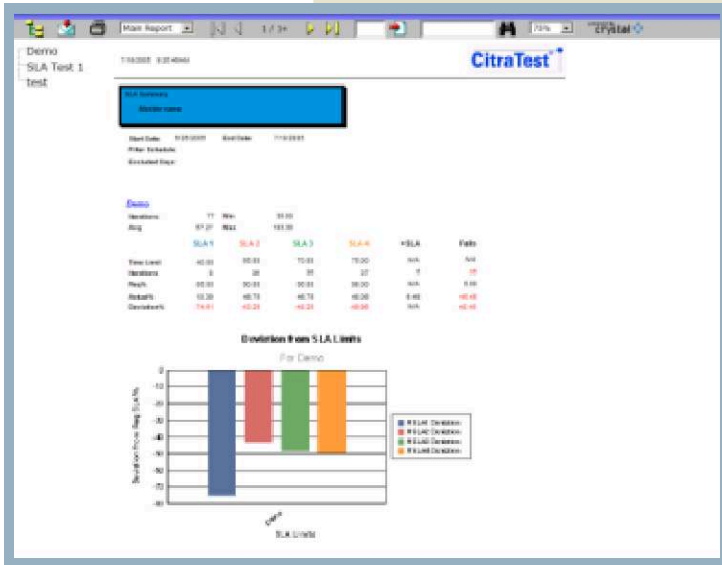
Main Report 1 / 3+ 75% crystal

Demo
SLA Test 1
test

7/15/2005 9:20:46AM

CitraTest

SLA Summary
Monitor name

Start Date: 11/25/2005 End Date: 7/15/2005
Filter Schedule:
Excluded Days:

Demo

Iterations 77 Min 30.00
Avg 67.27 Max 183.00

| | SLA 1 | SLA 2 | SLA 3 | SLA 4 | >SLA | Fails |
|---|---|---|---|---|---|---|
| Time Limit | 40.00 | 60.00 | 70.00 | 75.00 | N/A | N/A |
| Iterations | 8 | 36 | 35 | 37 | 5 | 35 |
| Req% | 90.00 | 90.00 | 90.00 | 90.00 | N/A | 0.00 |
| Actual% | 10.39 | 46.75 | 46.75 | 48.05 | 6.49 | 45.45 |
| Deviation% | -79.61 | -43.25 | -43.25 | -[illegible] | N/A | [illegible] |

Deviation from SLA Limits

For Demo

0
-10
-20
-30
-40
-50
-60
-70
-80

Deviation From Req SLA %

SLA Limits

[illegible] SLA1 Deviation
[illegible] SLA2 Deviation
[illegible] SLA3 Deviation
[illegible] SLA4 Deviation